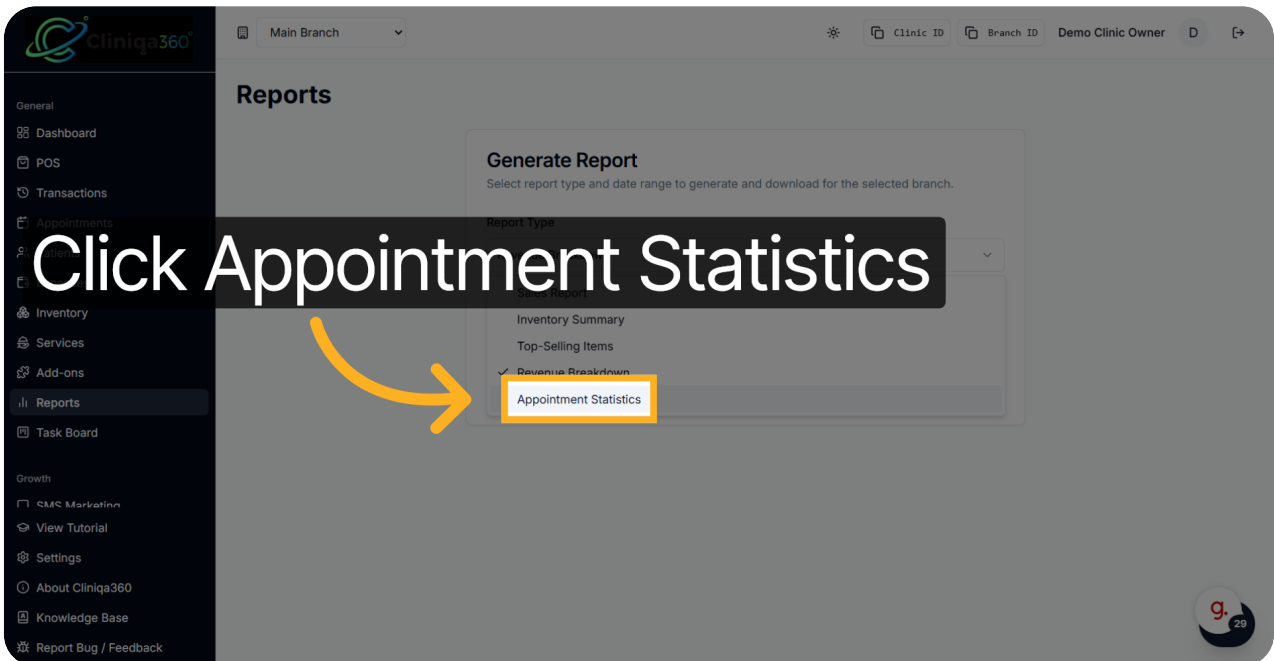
Cliniqa360

Main Branch

Clinic ID

Branch ID

Demo Clinic Owner

D

General

Dashboard

POS

Transactions

Appointments

Patients

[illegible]

Inventory

Services

Add-ons

Reports

Task Board

Growth

SMS Marketing

View Tutorial

Settings

About Cliniqa360

Knowledge Base

Report Bug / Feedback

Reports

Generate Report

Select report type and date range to generate and download for the selected branch.

Report Type

Click Appointment Statistics

Sales Report

Inventory Summary

Top-Selling Items

Revenue Breakdown

Appointment Statistics

g.

29